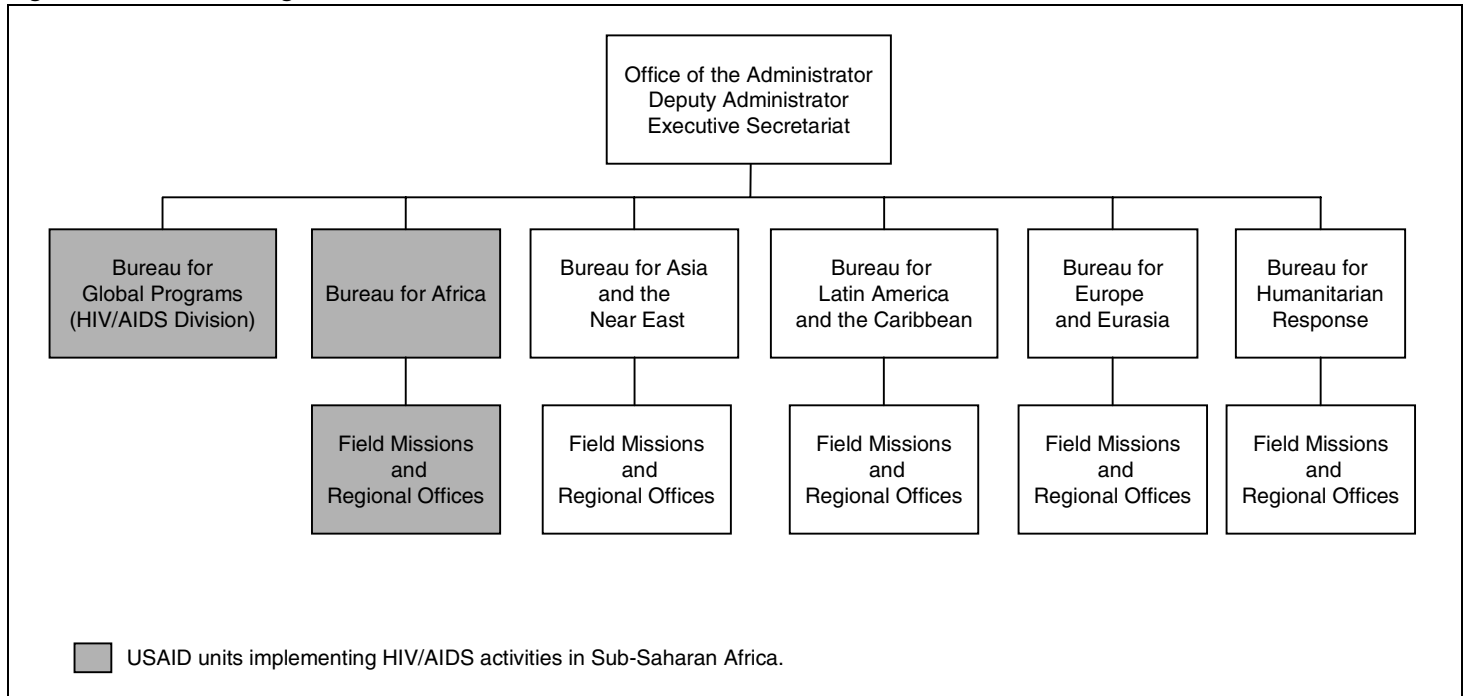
Office of the Administrator
Deputy Administrator
Executive Secretariat

Bureau for Global Programs (HIV/AIDS Division)

Bureau for Africa

Field Missions and Regional Offices

Bureau for Asia and the Near East

Field Missions and Regional Offices

Bureau for Latin America and the Caribbean

Field Missions and Regional Offices

Bureau for Europe and Eurasia

Field Missions and Regional Offices

Bureau for Humanitarian Response

Field Missions and Regional Offices

USAID units implementing HIV/AIDS activities in Sub-Saharan Africa.